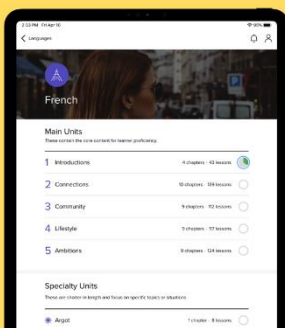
2:33 PM Fri Apr 10
98%

Languages

French

Main Units
These contain the core content for learner proficiency.

1 Introductions
4 chapters · 43 lessons

2 Connections
10 chapters · 139 lessons

3 Community
9 chapters · 112 lessons

4 Lifestyle
3 chapters · 117 lessons

5 Ambitions
9 chapters · 124 lessons

Specialty Units
These are shorter in length and focus on specific topics or situations.

Argot
1 chapter · 8 lessons